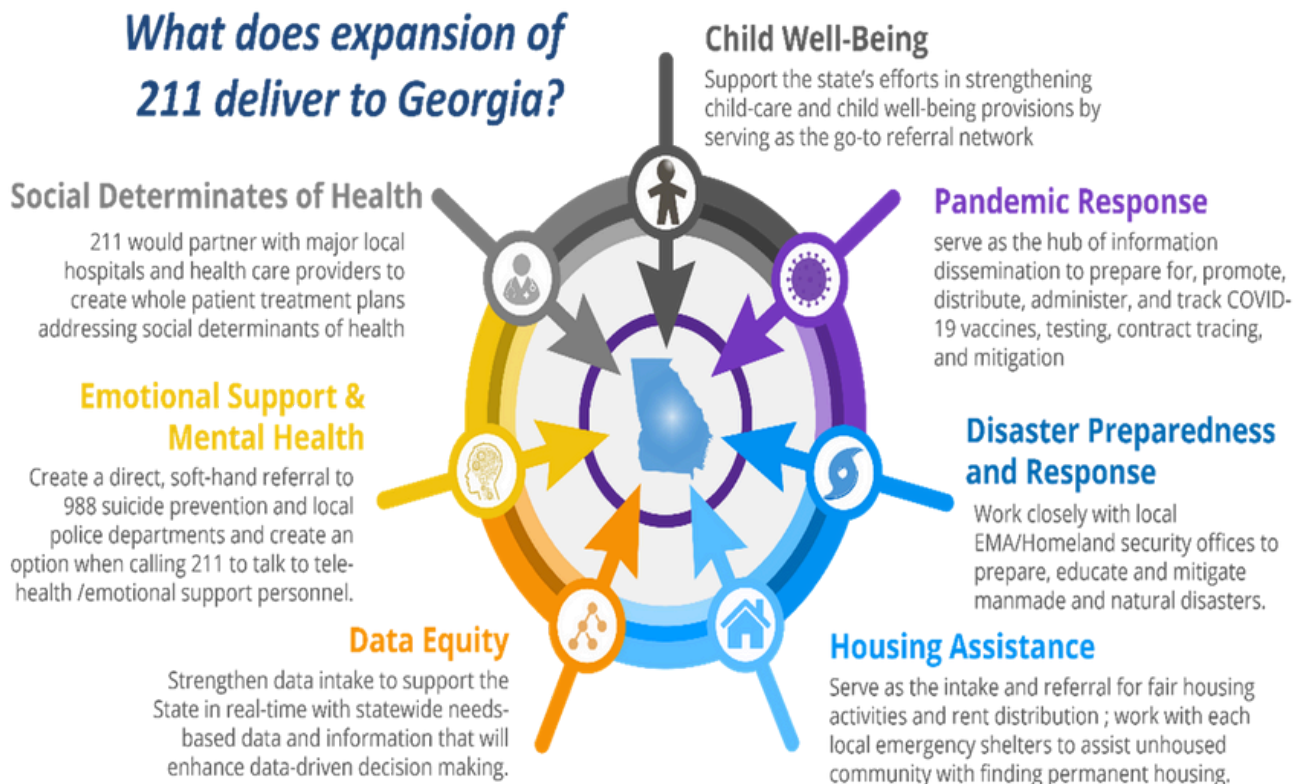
What does expansion of 211 deliver to Georgia?

Child Well-Being
Support the state's efforts in strengthening child-care and child well-being provisions by serving as the go-to referral network

Social Determinates of Health
211 would partner with major local hospitals and health care providers to create whole patient treatment plans addressing social determinants of health

Pandemic Response
serve as the hub of information dissemination to prepare for, promote, distribute, administer, and track COVID-19 vaccines, testing, contract tracing, and mitigation

Emotional Support & Mental Health
Create a direct, soft-hand referral to 988 suicide prevention and local police departments and create an option when calling 211 to talk to tele-health /emotional support personnel.

Disaster Preparedness and Response
Work closely with local EMA/Homeland security offices to prepare, educate and mitigate manmade and natural disasters.

Data Equity
Strengthen data intake to support the State in real-time with statewide needs-based data and information that will enhance data-driven decision making.

Housing Assistance
Serve as the intake and referral for fair housing activities and rent distribution ; work with each local emergency shelters to assist unhoused community with finding permanent housing.